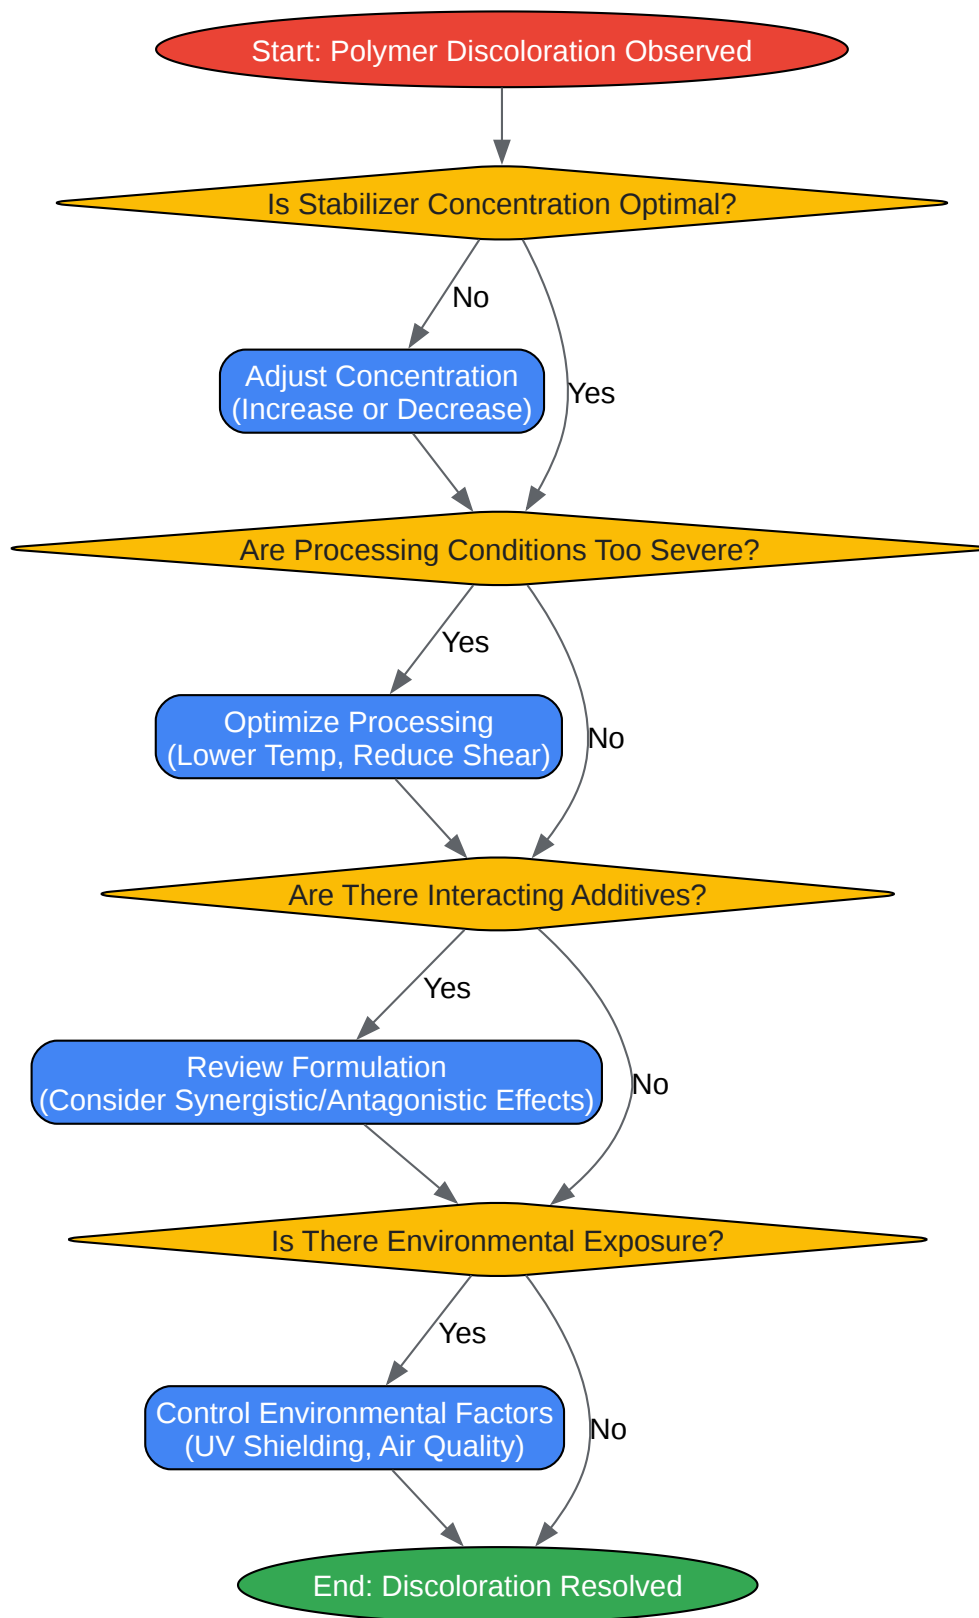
Start: Polymer Discoloration Observed

Is Stabilizer Concentration Optimal?

No

Yes

Adjust Concentration
(Increase or Decrease)

Are Processing Conditions Too Severe?

Yes

No

Optimize Processing
(Lower Temp, Reduce Shear)

Are There Interacting Additives?

Yes

No

Review Formulation
(Consider Synergistic/Antagonistic Effects)

Is There Environmental Exposure?

Yes

No

Control Environmental Factors
(UV Shielding, Air Quality)

End: Discoloration Resolved